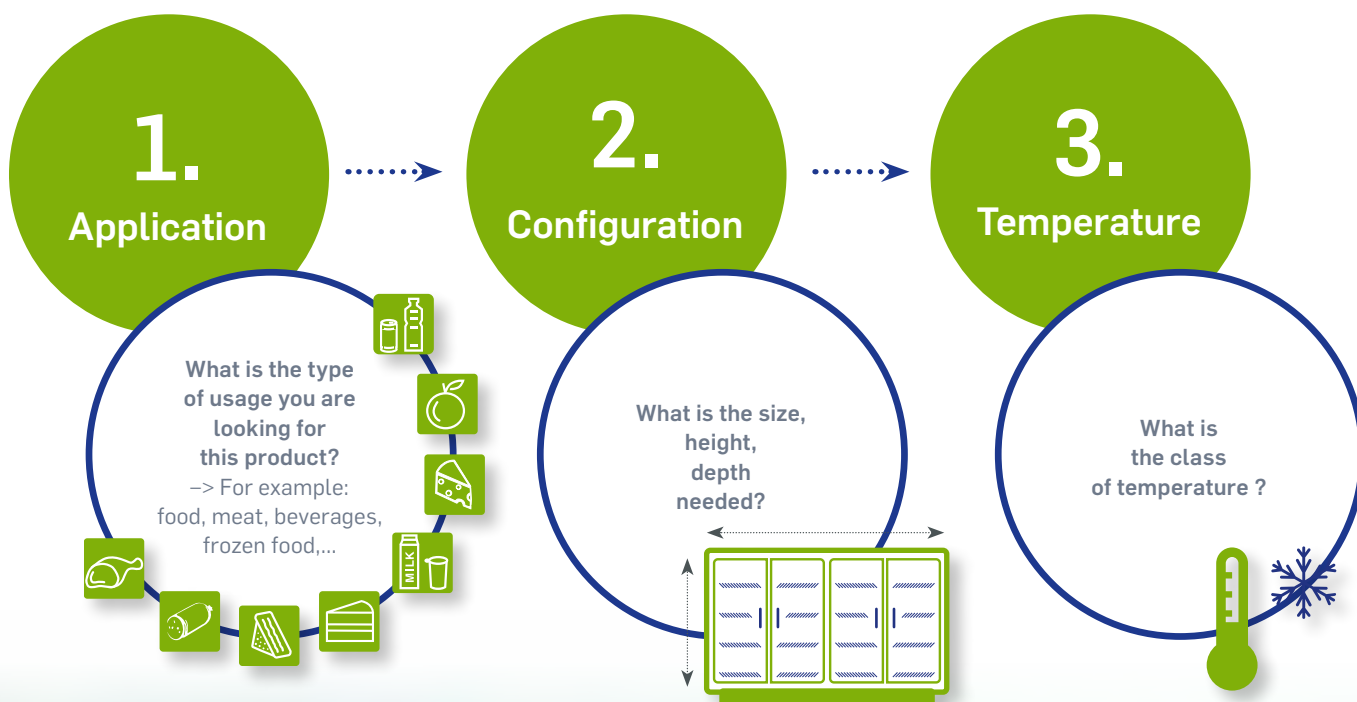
1.
Application

What is the type of usage you are looking for this product?
–> For example: food, meat, beverages, frozen food,...

MILK

2.
Configuration

What is the size, height, depth needed?

3.
Temperature

What is the class of temperature ?